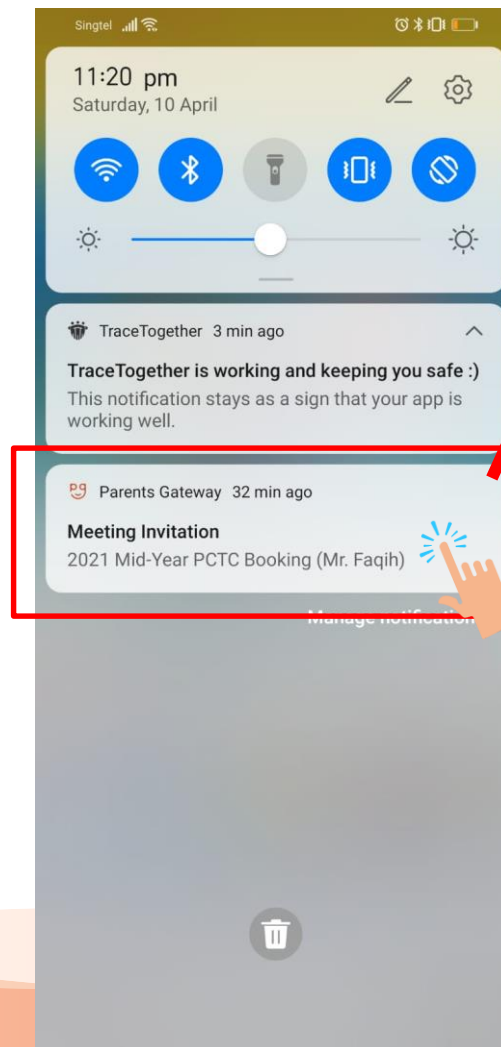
Singtel

11:20 pm
Saturday, 10 April

TraceTogether 3 min ago

TraceTogether is working and keeping you safe :)
This notification stays as a sign that your app is working well.

Parents Gateway 32 min ago

Meeting Invitation
2021 Mid-Year PCTC Booking (Mr. Faqih)

Manage notification